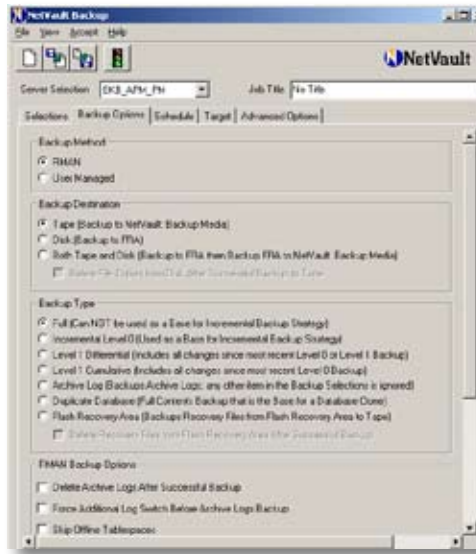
NetVault Backup

File View Accept Help

NetVault

Server Selection DKB_APM_PH

Job Title No Title

Selections Backup Options Schedule Target Advanced Options

Backup Method

RMAN

User Managed

Backup Destination

Tape (Backup to NetVault Backup Media)

Disk (Backup to FRA)

Both Tape and Disk (Backup to FRA then Backup FRA to NetVault Backup Media)

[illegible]

Backup Type

Full (Can NOT be used as a Base for Incremental Backup Strategy)

Incremental Level 0 (Used as a Basis for Incremental Backup Strategy)

Level 1 Differential (includes all changes since most recent Level 0 or Level 1 Backup)

Level 1 Cumulative (includes all changes since most recent Level 0 Backup)

Archive Log (Backups Archive Logs; any other item in the Backup Selections is ignored)

Duplicate Database (Full Contents Backup that is the Base for a Database Clone)

Flash Recovery Area (Backups Recovery Files from Flash Recovery Area to Tape)

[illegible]

RMAN Backup Options

Delete Archive Logs After Successful Backup

Force Additional Log Switch Before Archive Logs Backup

Skip Offline Tablespaces